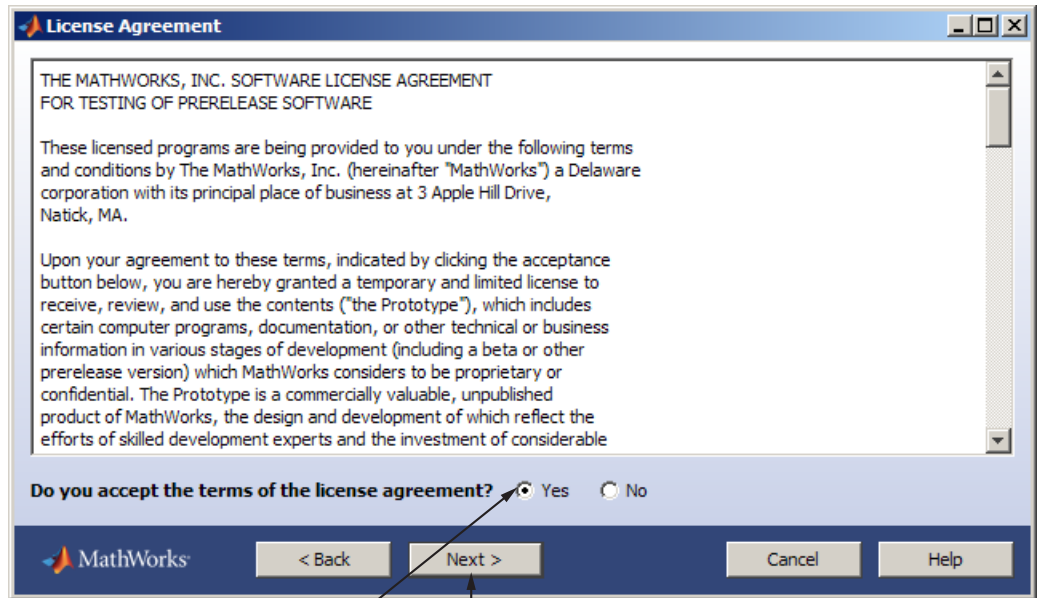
License Agreement

THE MATHWORKS, INC. SOFTWARE LICENSE AGREEMENT
FOR TESTING OF PRERELEASE SOFTWARE

These licensed programs are being provided to you under the following terms and conditions by The MathWorks, Inc. (hereinafter "MathWorks") a Delaware corporation with its principal place of business at 3 Apple Hill Drive, Natick, MA.

Upon your agreement to these terms, indicated by clicking the acceptance button below, you are hereby granted a temporary and limited license to receive, review, and use the contents ("the Prototype"), which includes certain computer programs, documentation, or other technical or business information in various stages of development (including a beta or other prerelease version) which MathWorks considers to be proprietary or confidential. The Prototype is a commercially valuable, unpublished product of MathWorks, the design and development of which reflect the efforts of skilled development experts and the investment of considerable

Do you accept the terms of the license agreement? Yes No

MathWorks

< Back

Next >

Cancel

Help